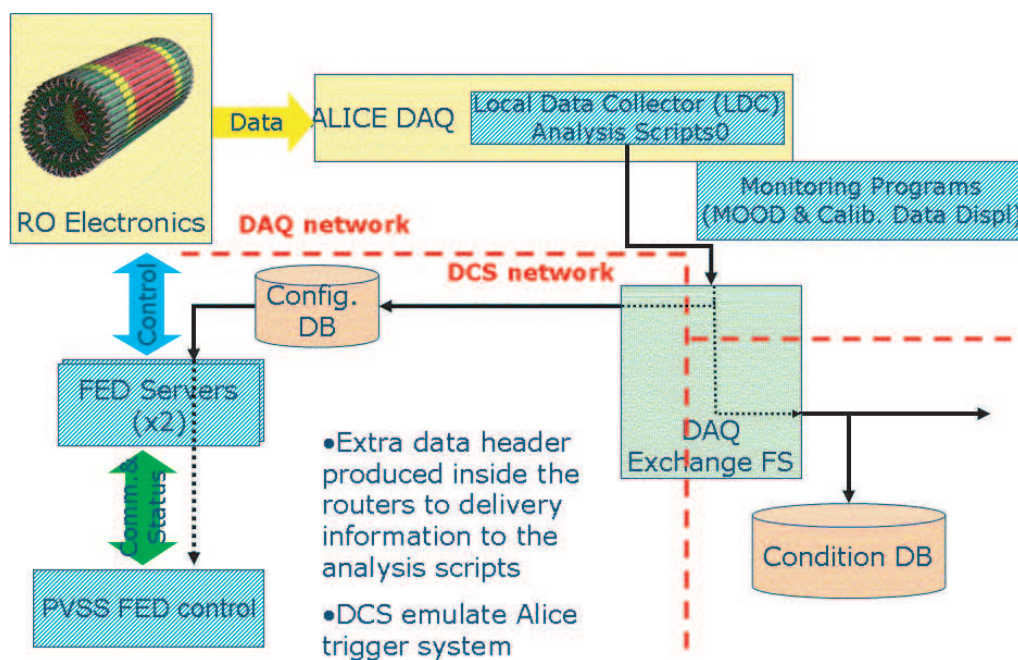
RO Electronics

Data

ALICE DAQ

Local Data Collector (LDC) Analysis Scripts0

Monitoring Programs (MOOD & Calib. Data Displ

DAQ network

DCS network

Control

Config. DB

FED Servers (x2)

DAQ Exchange FS

Comm.& Status

•Extra data header produced inside the routers to delivery information to the analysis scripts

•DCS emulate Alice trigger system

Condition DB

PVSS FED control